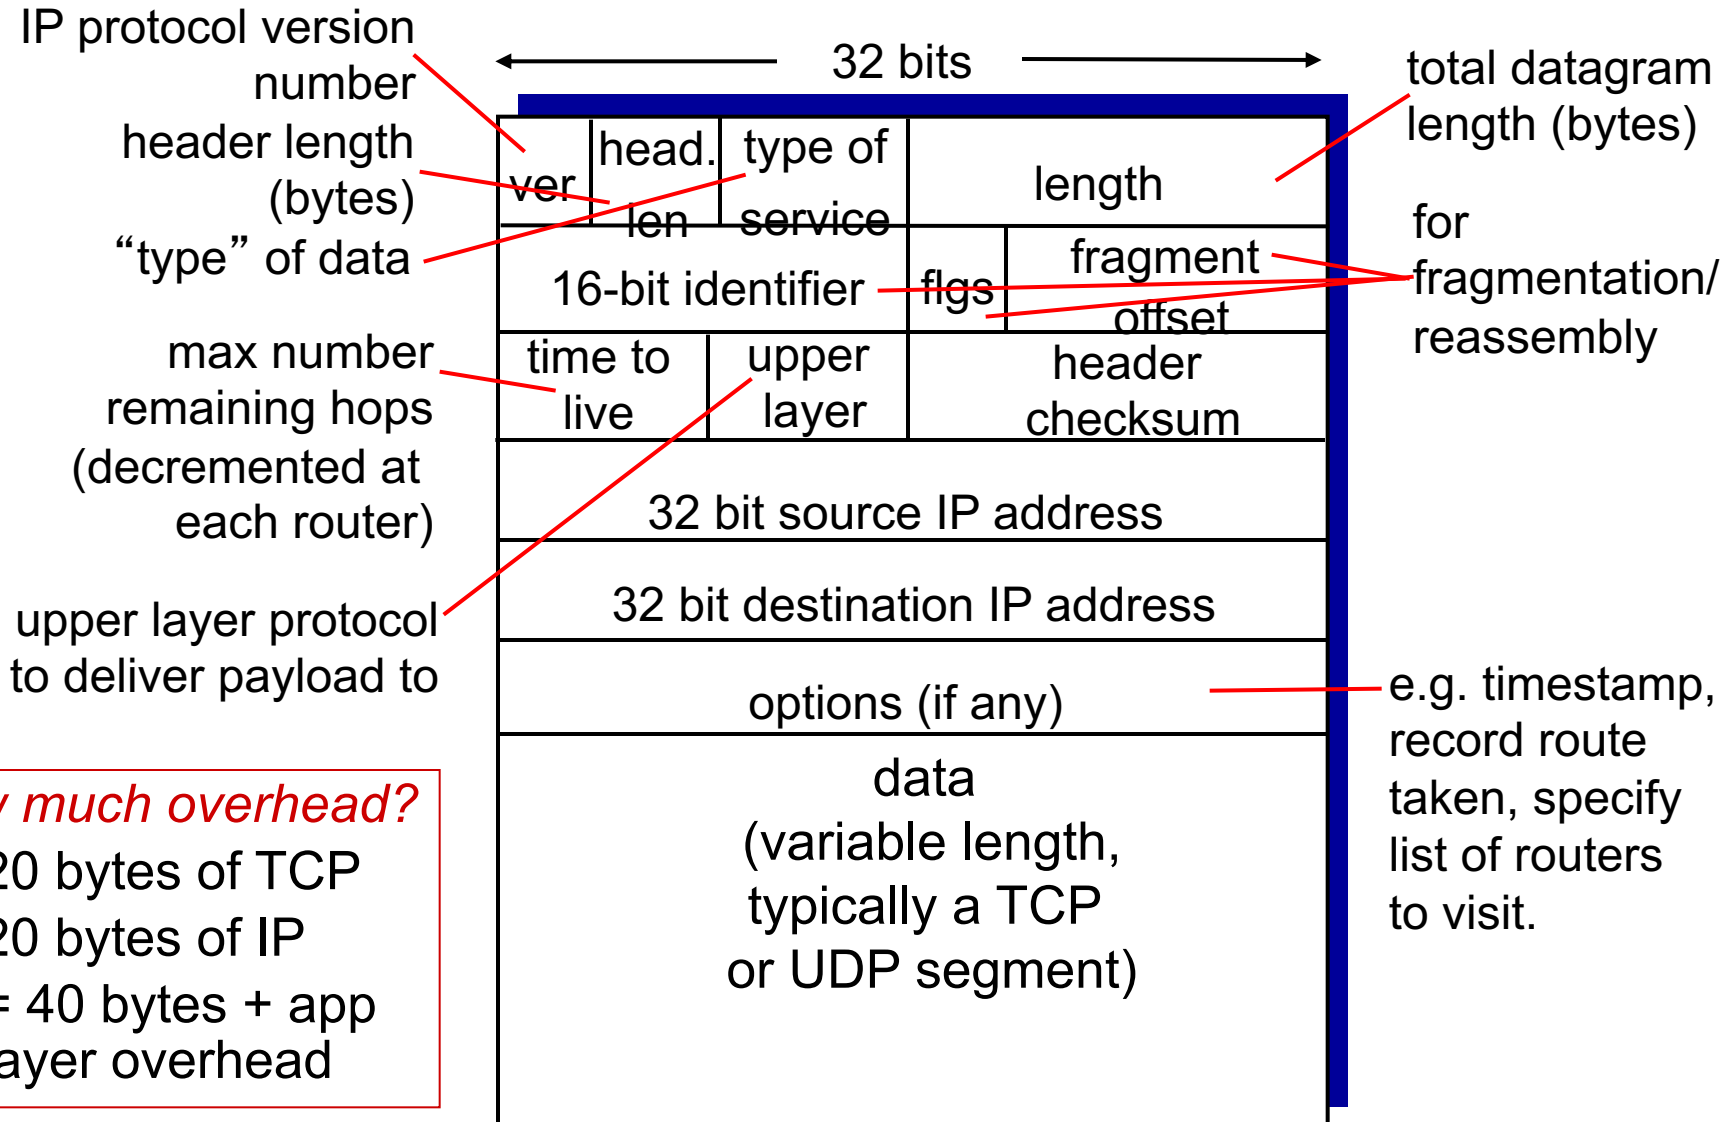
IP protocol version number

header length (bytes)

"type" of data

max number remaining hops (decremented at each router)

upper layer protocol to deliver payload to

32 bits

total datagram length (bytes)

for fragmentation/ reassembly

| ver | head. len | type of service | length | |
|---|---|---|---|---|
| 16-bit identifier | | | flgs | fragment offset |
| time to live | | upper layer | header checksum | |
| 32 bit source IP address | | | | |
| 32 bit destination IP address | | | | |
| options (if any) | | | | |
| data (variable length, typically a TCP or UDP segment) | | | | |

e.g. timestamp, record route taken, specify list of routers to visit.

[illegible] much overhead?
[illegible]20 bytes of TCP
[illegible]20 bytes of IP
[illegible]= 40 bytes + app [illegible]ayer overhead